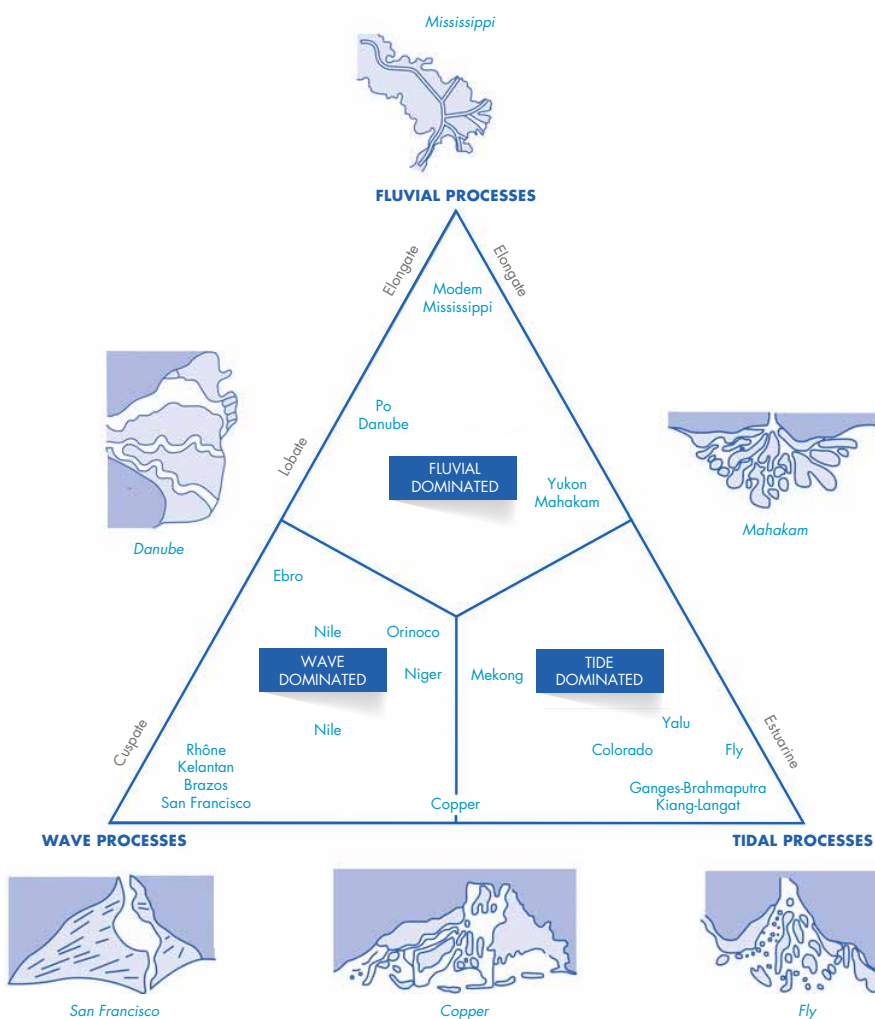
Mississippi

FLUVIAL PROCESSES

Elongate

Elongate

Modem Mississippi

Lobate

Po Danube

FLUVIAL DOMINATED

Yukon Mahakam

Danube

Mahakam

Ebro

Nile

Orinoco

WAVE DOMINATED

Niger

Mekong

TIDE DOMINATED

Nile

Cuspate

Rhône Kelantan Brazos San Francisco

Copper

Yalu

Colorado

Fly

Estuarine

Ganges-Brahmaputra Kiang-Langat

WAVE PROCESSES

TIDAL PROCESSES

San Francisco

Copper

Fly